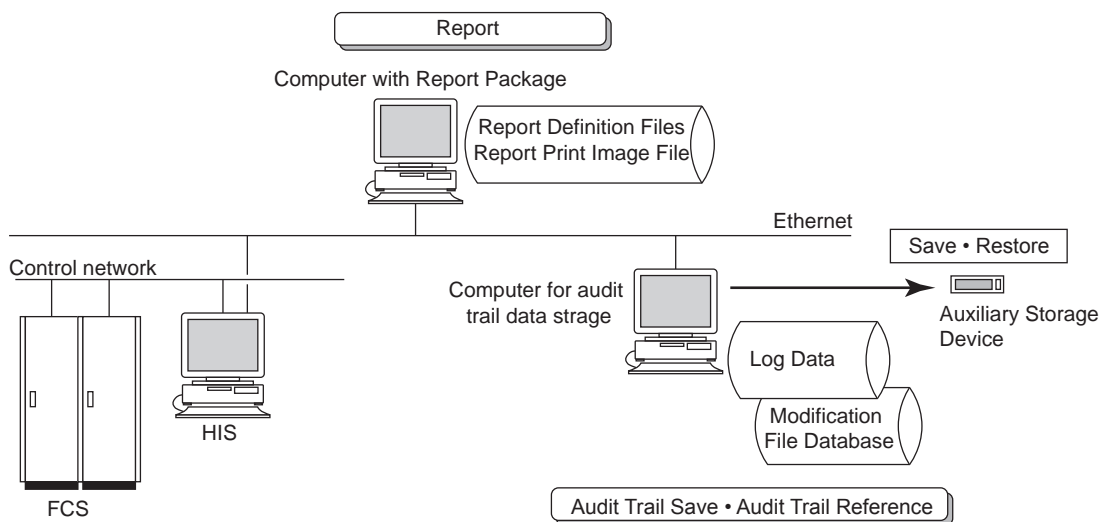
Report

Computer with Report Package

Report Definition Files
Report Print Image File

Ethernet

Save • Restore

Control network

Computer for audit trail data strage

Auxiliary Storage Device

Log Data

Modification File Database

HIS

FCS

Audit Trail Save • Audit Trail Reference